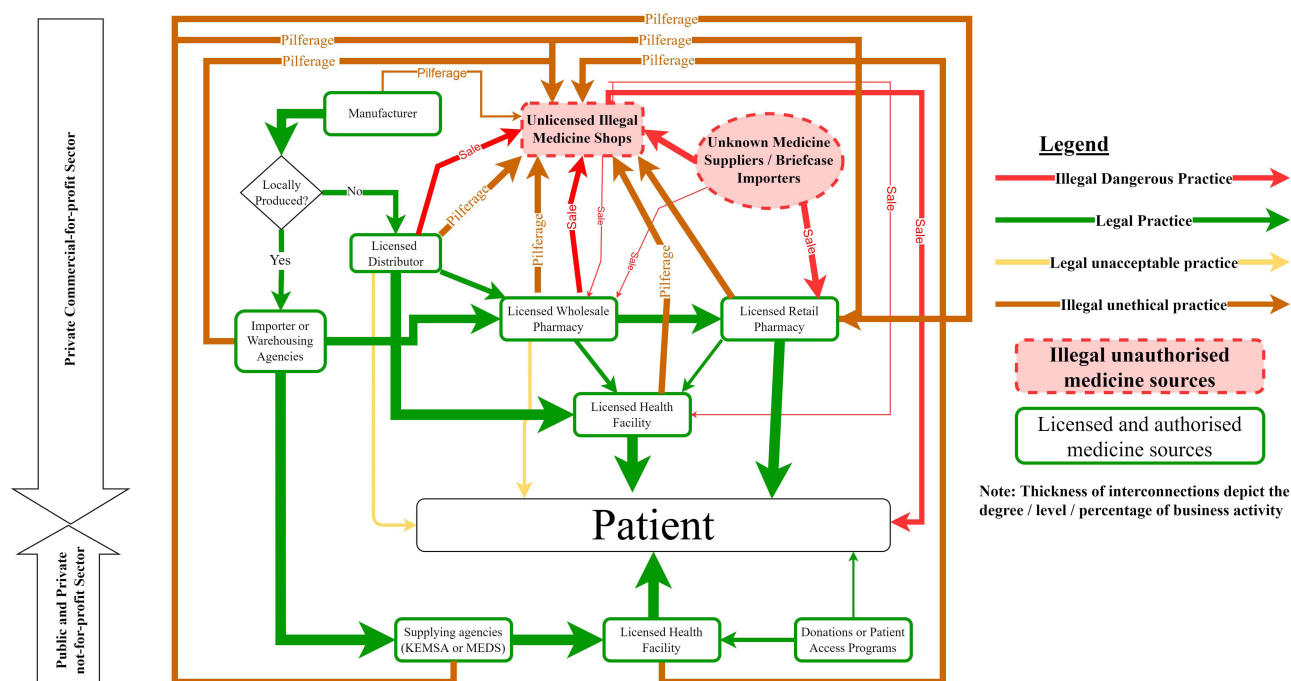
Private Commercial-for-profit Sector

Public and Private not-for-profit Sector

Pilferage
Pilferage
Pilferage
Pilferage
Pilferage
Pilferage
Pilferage

Manufacturer

Unlicensed Illegal Medicine Shops

Unknown Medicine Suppliers / Briefcase Importers

Locally Produced?

No

Yes

Sale

Pilferage

Pilferage

Sale

Sale

Sale

Pilferage

Sale

Sale

Sale

Licensed Distributor

Importer or Warehousing Agencies

Licensed Wholesale Pharmacy

Licensed Retail Pharmacy

Licensed Health Facility

Patient

Supplying agencies (KEMSA or MEDS)

Licensed Health Facility

Donations or Patient Access Programs

Legend

Illegal Dangerous Practice

Legal Practice

Legal unacceptable practice

Illegal unethical practice

Illegal unauthorised medicine sources

Licensed and authorised medicine sources

Note: Thickness of interconnections depict the degree / level / percentage of business activity